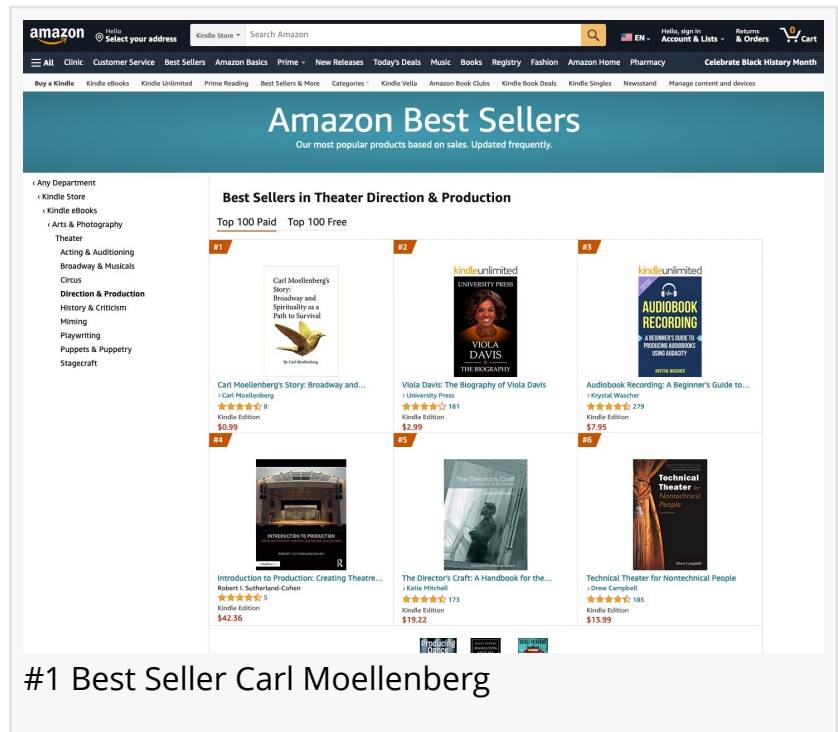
amazon Hello Select your address Kindle Store Search Amazon EN Hello, sign in Account & Lists Returns & Orders 0 Cart

All Clinic Customer Service Best Sellers Amazon Basics Prime New Releases Today's Deals Music Books Registry Fashion Amazon Home Pharmacy Celebrate Black History Month

Buy a Kindle Kindle eBooks Kindle Unlimited Prime Reading Best Sellers & More Categories Kindle Vella Amazon Book Clubs Kindle Book Deals Kindle Singles Newsstand Manage content and devices

Amazon Best Sellers

Our most popular products based on sales. Updated frequently.

‹ Any Department
‹ Kindle Store
‹ Kindle eBooks
‹ Arts & Photography
Theater
Acting & Auditioning
Broadway & Musicals
Circus
Direction & Production
History & Criticism
Miming
Playwriting
Puppets & Puppetry
Stagecraft

Best Sellers in Theater Direction & Production

Top 100 Paid Top 100 Free

#1
Carl Moellenberg's Story: Broadway and Spirituality as a Path to Survival
By Carl Moellenberg
Carl Moellenberg's Story: Broadway and...
› Carl Moellenberg
8
Kindle Edition
$0.99

#2
kindleunlimited
UNIVERSITY PRESS
VIOLA DAVIS
THE BIOGRAPHY
Viola Davis: The Biography of Viola Davis
› University Press
181
Kindle Edition
$2.99

#3
kindleunlimited
AUDIOBOOK RECORDING
A BEGINNER'S GUIDE TO PRODUCING AUDIOBOOKS USING AUDACITY
KRYSTAL WASCHER
Audiobook Recording: A Beginner's Guide to...
› Krystal Wascher
279
Kindle Edition
$7.95

#4
INTRODUCTION TO PRODUCTION
ROBERT I. SUTHERLAND-COHEN
Introduction to Production: Creating Theatre...
Robert I. Sutherland-Cohen
5
Kindle Edition
$42.36

#5
The Director's Craft
The Director's Craft: A Handbook for the...
› Katie Mitchell
173
Kindle Edition
$19.22

#6
Technical Theater for Nontechnical People
Drew Campbell
Technical Theater for Nontechnical People
› Drew Campbell
185
Kindle Edition
$13.99

Producing Dance

#1 Best Seller Carl Moellenberg